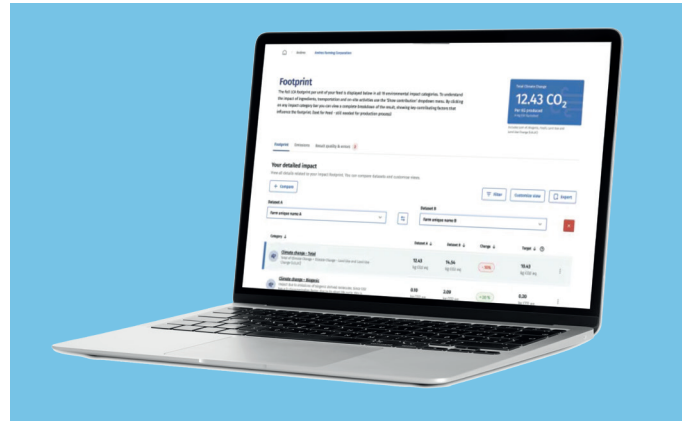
Footprint

12.43 $CO_2$

Footprint

Your detailed impact

+ Compare

Filter

Customize view

Export

Dataset A

Farm unique name A

Dataset B

Farm unique name B

Category

Dataset A

Dataset B

Change

Target

Climate change - total

12.43

14.54

10.43

Climate change - biogenic

0.50

2.00

0.20